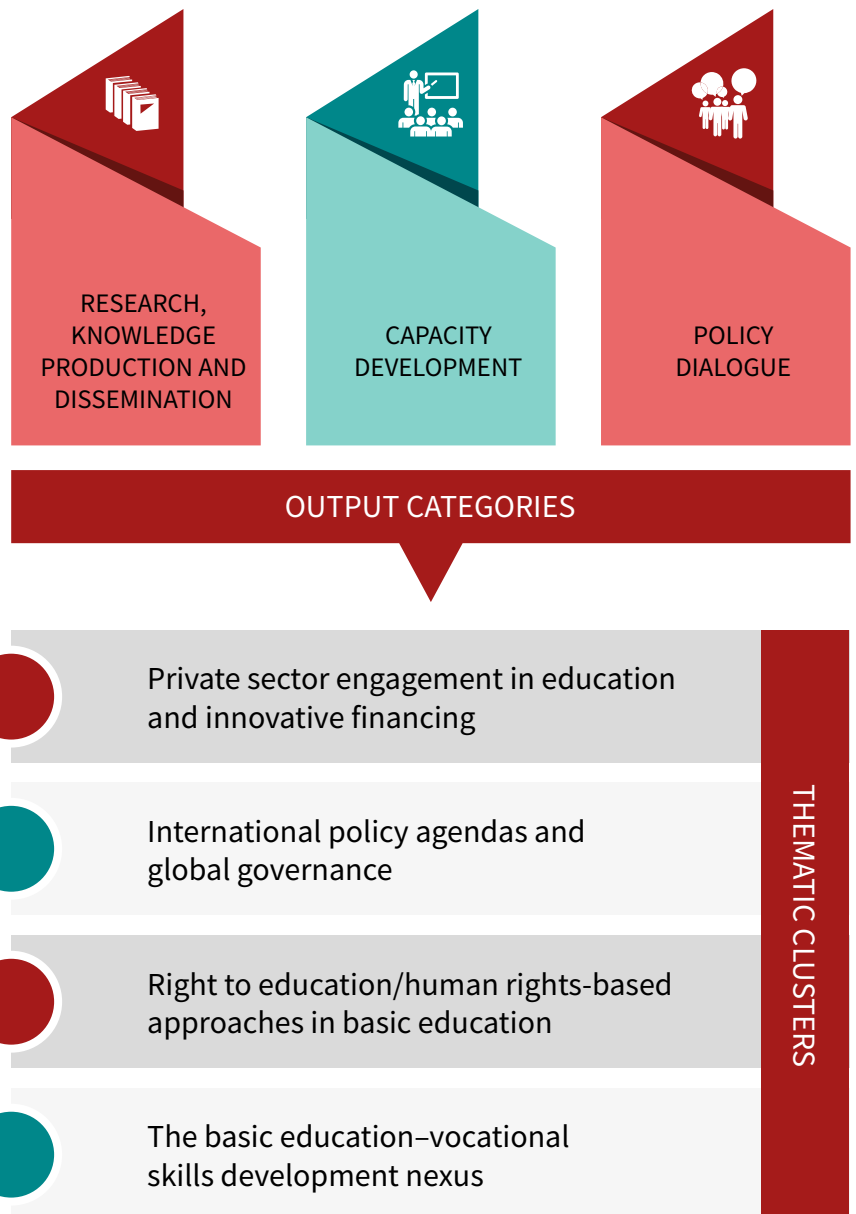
RESEARCH, KNOWLEDGE PRODUCTION AND DISSEMINATION

CAPACITY DEVELOPMENT

POLICY DIALOGUE

OUTPUT CATEGORIES

Private sector engagement in education and innovative financing

International policy agendas and global governance

Right to education/human rights-based approaches in basic education

The basic education–vocational skills development nexus

THEMATIC CLUSTERS